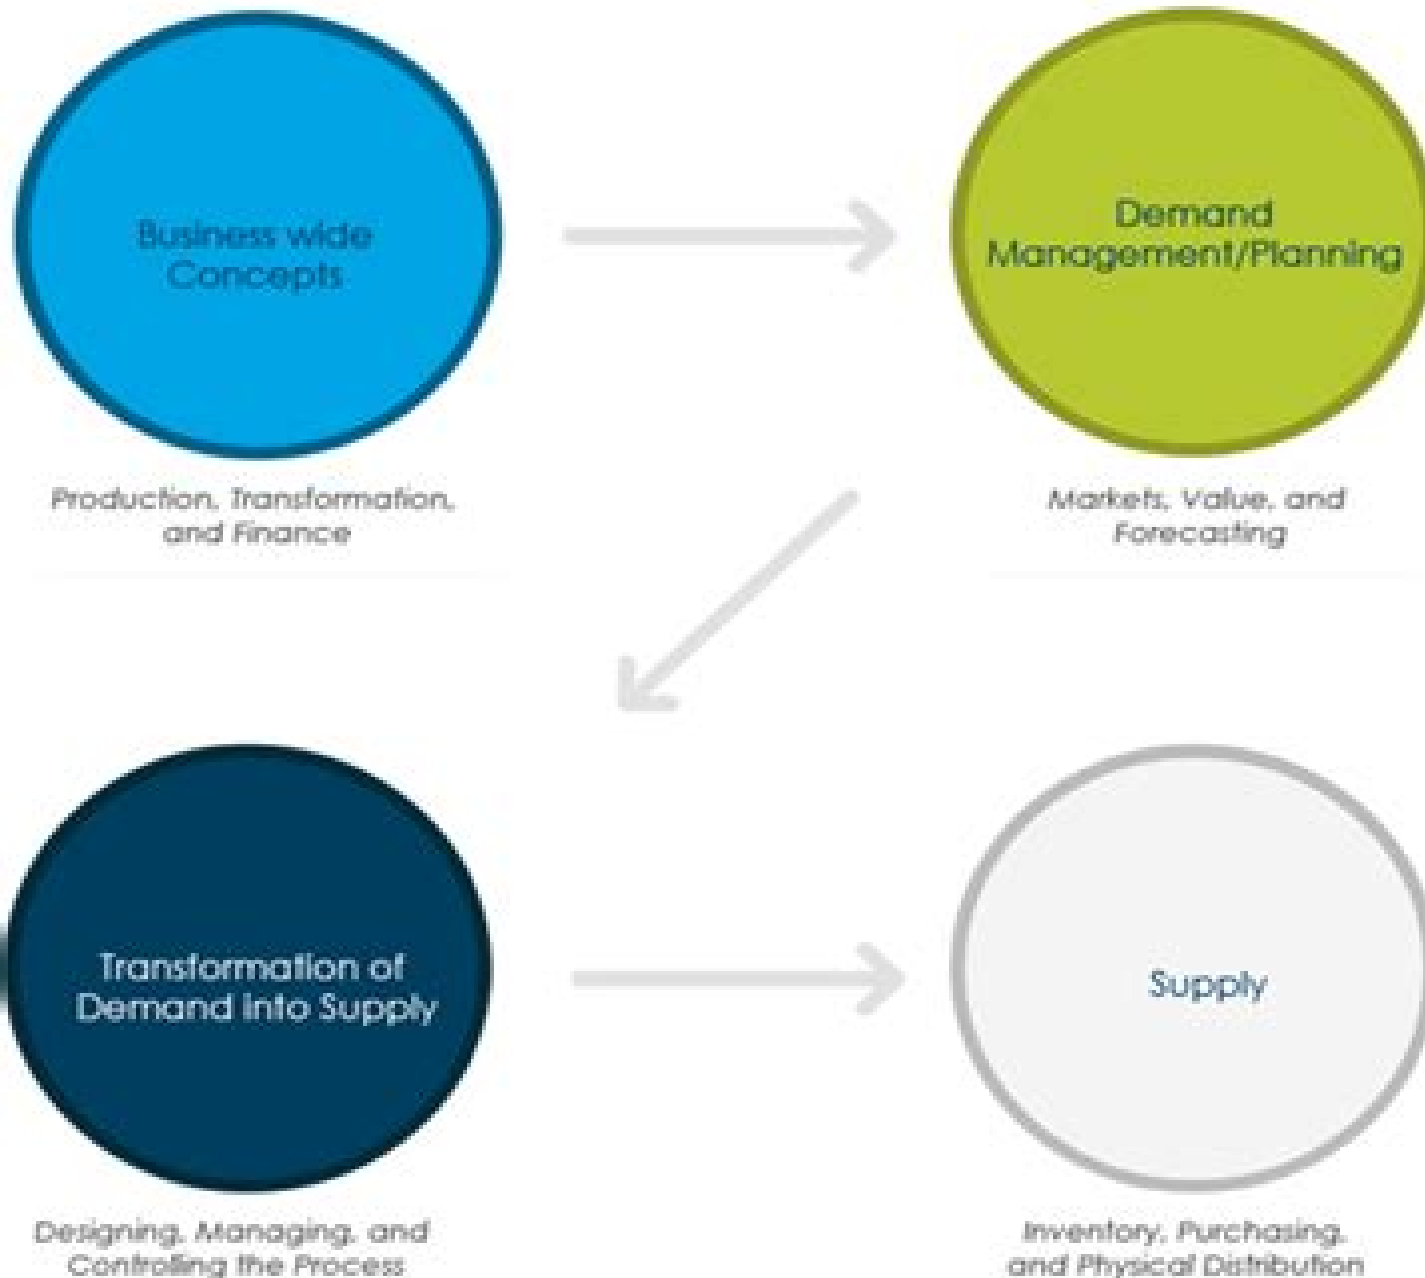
Business wide Concepts

Production, Transformation, and Finance

Demand Management/Planning

Markets, Value, and Forecasting

Transformation of Demand into Supply

Designing, Managing, and Controlling the Process

Supply

Inventory, Purchasing, and Physical Distribution